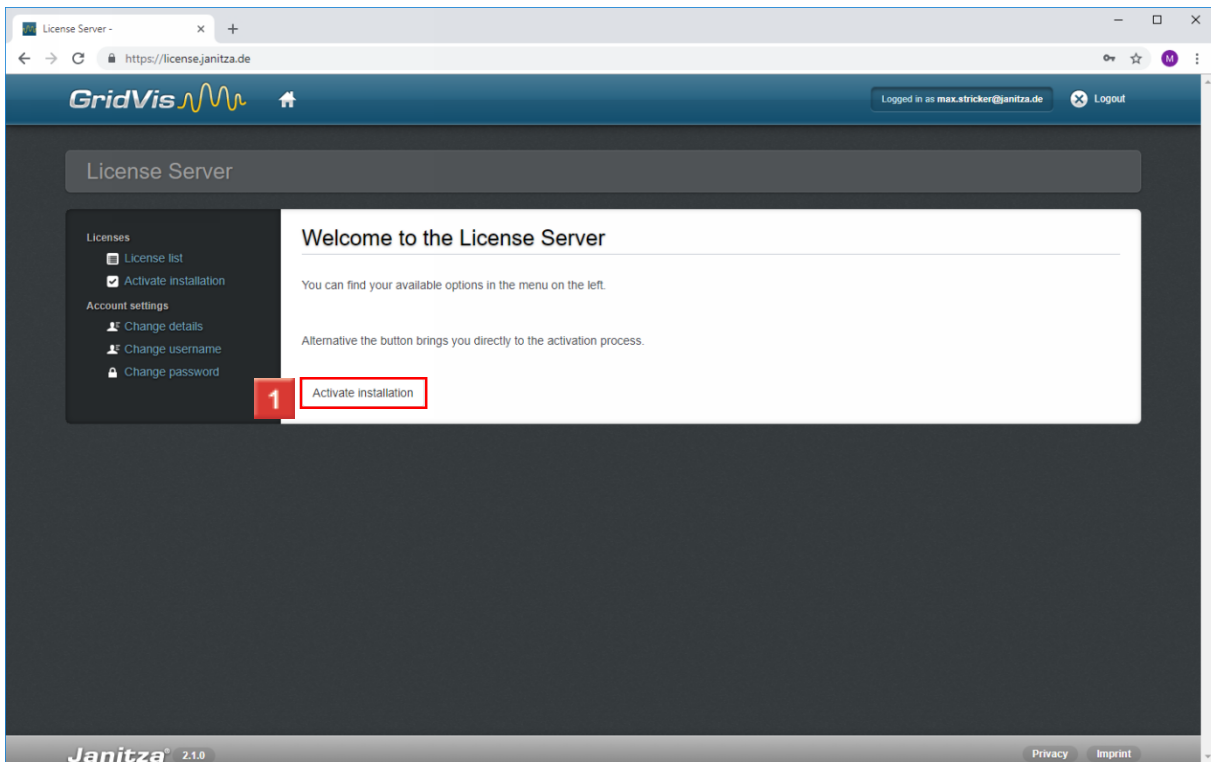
License Server -

https://license.janitza.de

M

GridVis

Logged in as max.stricker@janitza.de

Logout

License Server

Licenses

License list

Activate installation

Account settings

Change details

Change username

Change password

Welcome to the License Server

You can find your available options in the menu on the left.

Alternative the button brings you directly to the activation process.

1

Activate installation

Janitza® 2.1.0

Privacy

Imprint